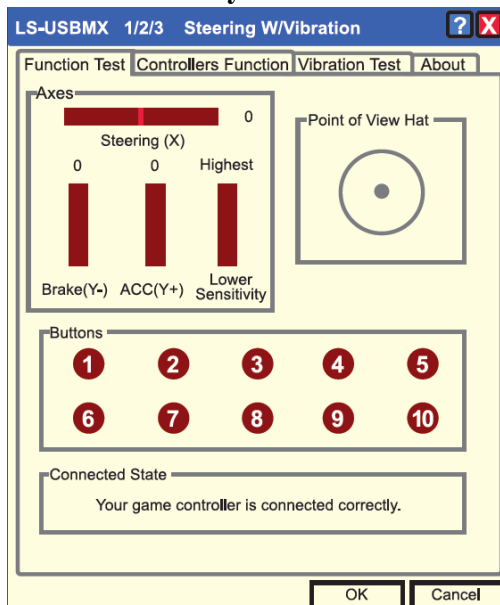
LS-USBMX 1/2/3 Steering W/Vibration
?
X
Function Test
Controllers Function
Vibration Test
About
Axes
0
Steering (X)
0
0
Highest
Brake(Y-)
ACC(Y+)
Lower Sensitivity
Point of View Hat
Buttons
1
2
3
4
5
6
7
8
9
10
Connected State
Your game controller is connected correctly.
OK
Cancel